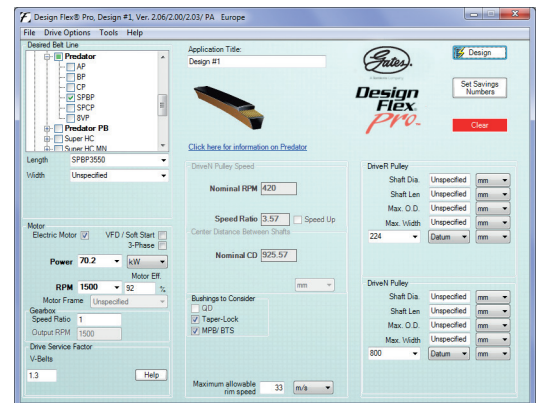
Design Flex® Pro, Design #1, Ver. 2.06/2.00/2.03/ PA Europe

File Drive Options Tools Help

Desired Belt Line

Predator
AP
BP
CP
SPBP
SPCP
8VP
Predator PB
Super HC
Super HC MN

Length SPBP3550
Width Unspecified

Motor
Electric Motor
VFD / Soft Start
3-Phase
Power 70.2 kW
Motor Eff.
RPM 1500 92 %
Motor Frame Unspecified

Gearbox
Speed Ratio 1
Output RPM 1500

Drive Service Factor
V-Belts
1.3 Help

Application Title:
Design #1

Gates

Design Flex Pro

Design

Set Savings Numbers

Clear

Click here for information on Predator

DriveR Pulley Speed
Nominal RPM 420
Speed Ratio 3.57 Speed Up

Center Distance Between Shafts
Nominal CD 925.57
mm

Bushings to Consider
QD
Taper-Lock
MPB/ BTS

Maximum allowable rim speed 33 m/s

DriveR Pulley
Shaft Dia. Unspecified mm
Shaft Len Unspecified mm
Max. O.D. Unspecified mm
Max. Width Unspecified mm
224 Datum mm

DriveN Pulley
Shaft Dia. Unspecified mm
Shaft Len Unspecified mm
Max. O.D. Unspecified mm
Max. Width Unspecified mm
800 Datum mm